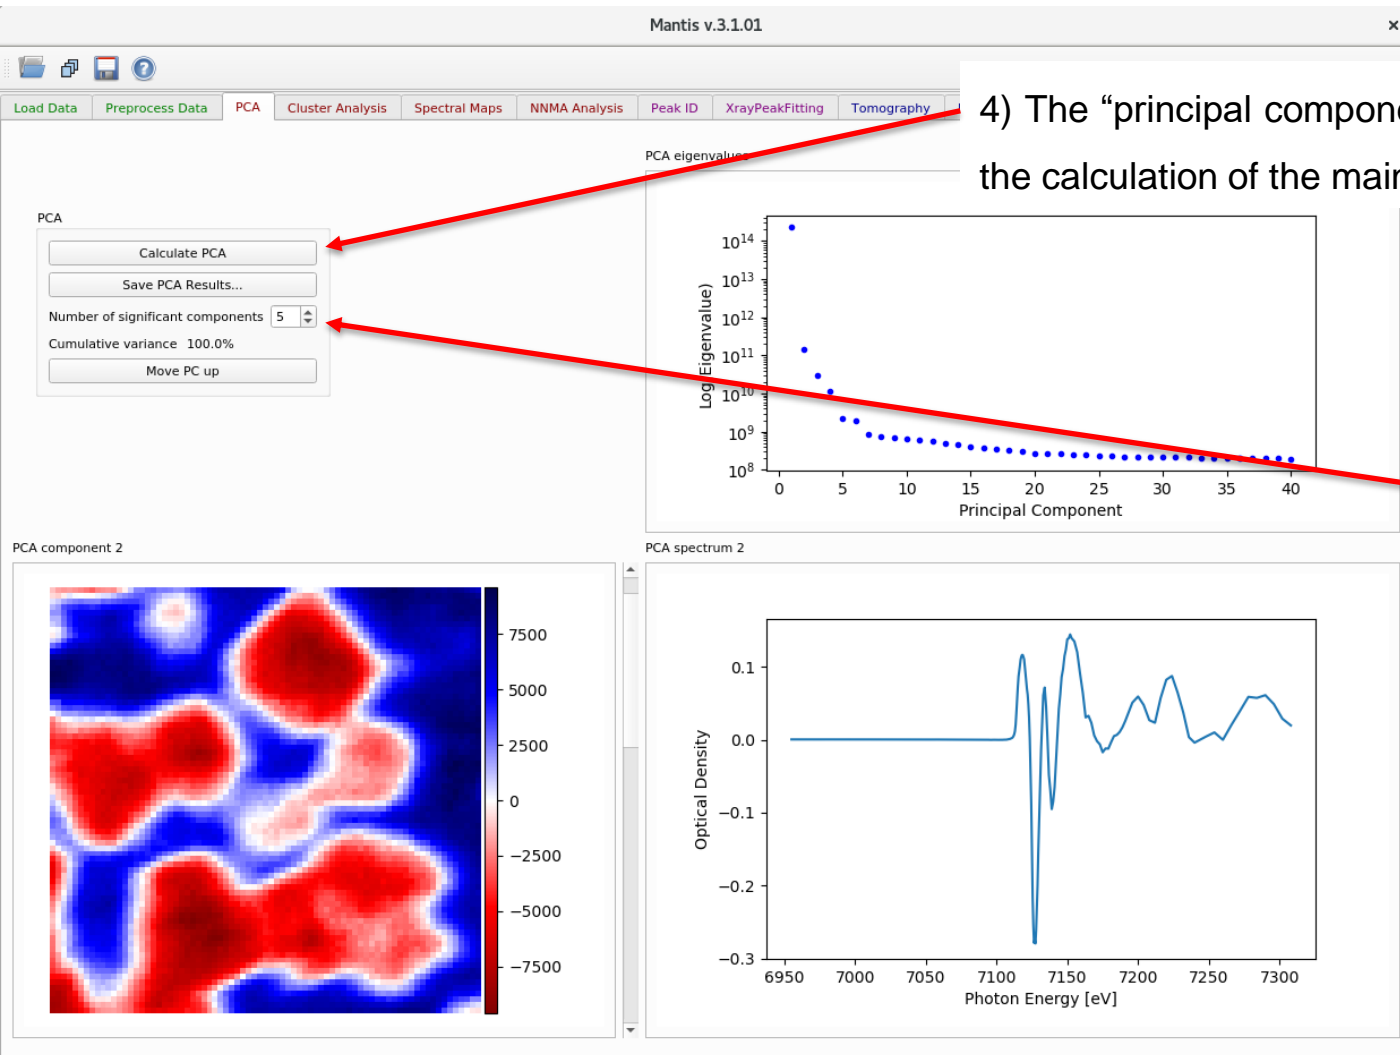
Mantis v.3.1.01

×

Load Data | Preprocess Data | PCA | Cluster Analysis | Spectral Maps | NNMA Analysis | Peak ID | XrayPeakFitting | Tomography

4) The “principal compon

the calculation of the mai

PCA eigenvalues

PCA

Calculate PCA

Save PCA Results...

Number of significant components 5

Cumulative variance 100.0%

Move PC up

$10^{14}$
$10^{13}$
$10^{12}$
$10^{11}$
$10^{10}$
$10^{9}$
$10^{8}$

Log(Eigenvalue)

0 5 10 15 20 25 30 35 40

Principal Component

PCA component 2

7500
5000
2500
0
−2500
−5000
−7500

PCA spectrum 2

0.1
0.0
−0.1
−0.2
−0.3

Optical Density

6950 7000 7050 7100 7150 7200 7250 7300

Photon Energy [eV]